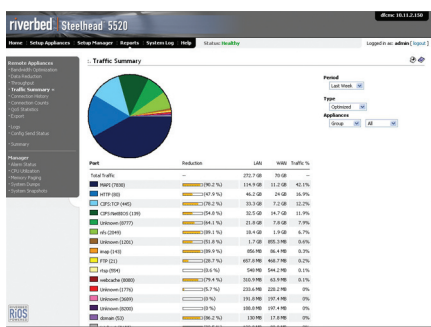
riverbed Steelhead 5520

dfcmc 10.11.2.150

Home Setup Appliances Setup Manager Reports System Log Help Status: Healthy

Logged in as: admin [ Logout ]

Remote Appliances
Bandwidth Optimization
Data Reduction
Throughput
Traffic Summary
Connection History
Connection Counts
SSL Statistics
Export

Logs
Config Send Status

Summary

Manager
Alarm Status
CPU Utilization
Memory Paging
System Dumps
System Snapshots

RiOS

Traffic Summary

Period
Last Week

Type
Optimized

Appliances
Group All

| Port | Reduction | LAN | WAN | Traffic % |
|---|---|---|---|---|
| Total Traffic | -- | 272.7 GB | 70 GB | -- |
| MAPI (7830) | (90.2 %) | 114.9 GB | 11.2 GB | 42.1% |
| HTTP (80) | (47.9 %) | 46.2 GB | 24 GB | 16.9% |
| CIFS:TCP (445) | (79.2 %) | 33.3 GB | 7.2 GB | 12.2% |
| CIFS:NetBIOS (139) | (54.8 %) | 32.5 GB | 14.7 GB | 11.9% |
| Unknown (8777) | (94.1 %) | 21.8 GB | 7.8 GB | 7.9% |
| nfs (2049) | (89.1 %) | 18.4 GB | 1.9 GB | 6.7% |
| Unknown (120) | (51.8 %) | 1.7 GB | 855.3 MB | 0.6% |
| imap (143) | (99.1 %) | 856 MB | 86.4 MB | 0.3% |
| FTP (21) | (28.7 %) | 667.8 MB | 468.7 MB | 0.2% |
| rtsp (554) | (5.6 %) | 540 MB | 544.2 MB | 0.1% |
| webcache (8080) | (79.4 %) | 310.9 MB | 63.9 MB | 0.1% |
| Unknown (7776) | (5.7 %) | 233.6 MB | 220.2 MB | 0% |
| Unknown (3689) | (0 %) | 191.8 MB | 197.4 MB | 0% |
| Unknown (8200) | (0 %) | 188.8 MB | 197.4 MB | 0% |
| domain (53) | (86.2 %) | 130 MB | 17.8 MB | 0% |